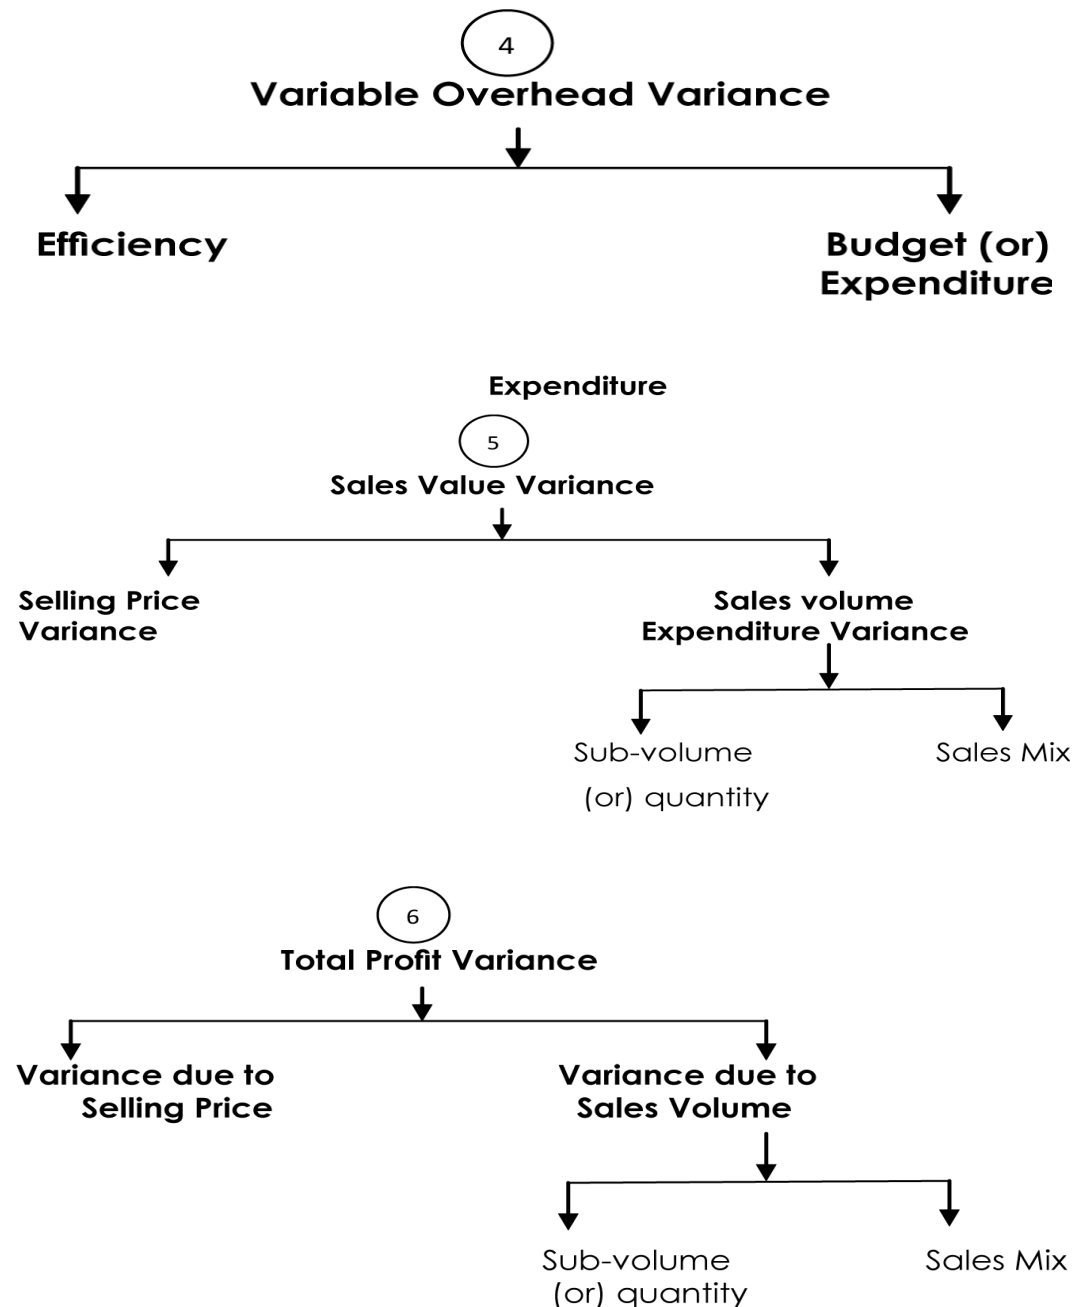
4

Variable Overhead Variance

Efficiency

Budget (or) Expenditure

Expenditure

5

Sales Value Variance

Selling Price Variance

Sales volume Expenditure Variance

Sub-volume (or) quantity

Sales Mix

6

Total Profit Variance

Variance due to Selling Price

Variance due to Sales Volume

Sub-volume (or) quantity

Sales Mix